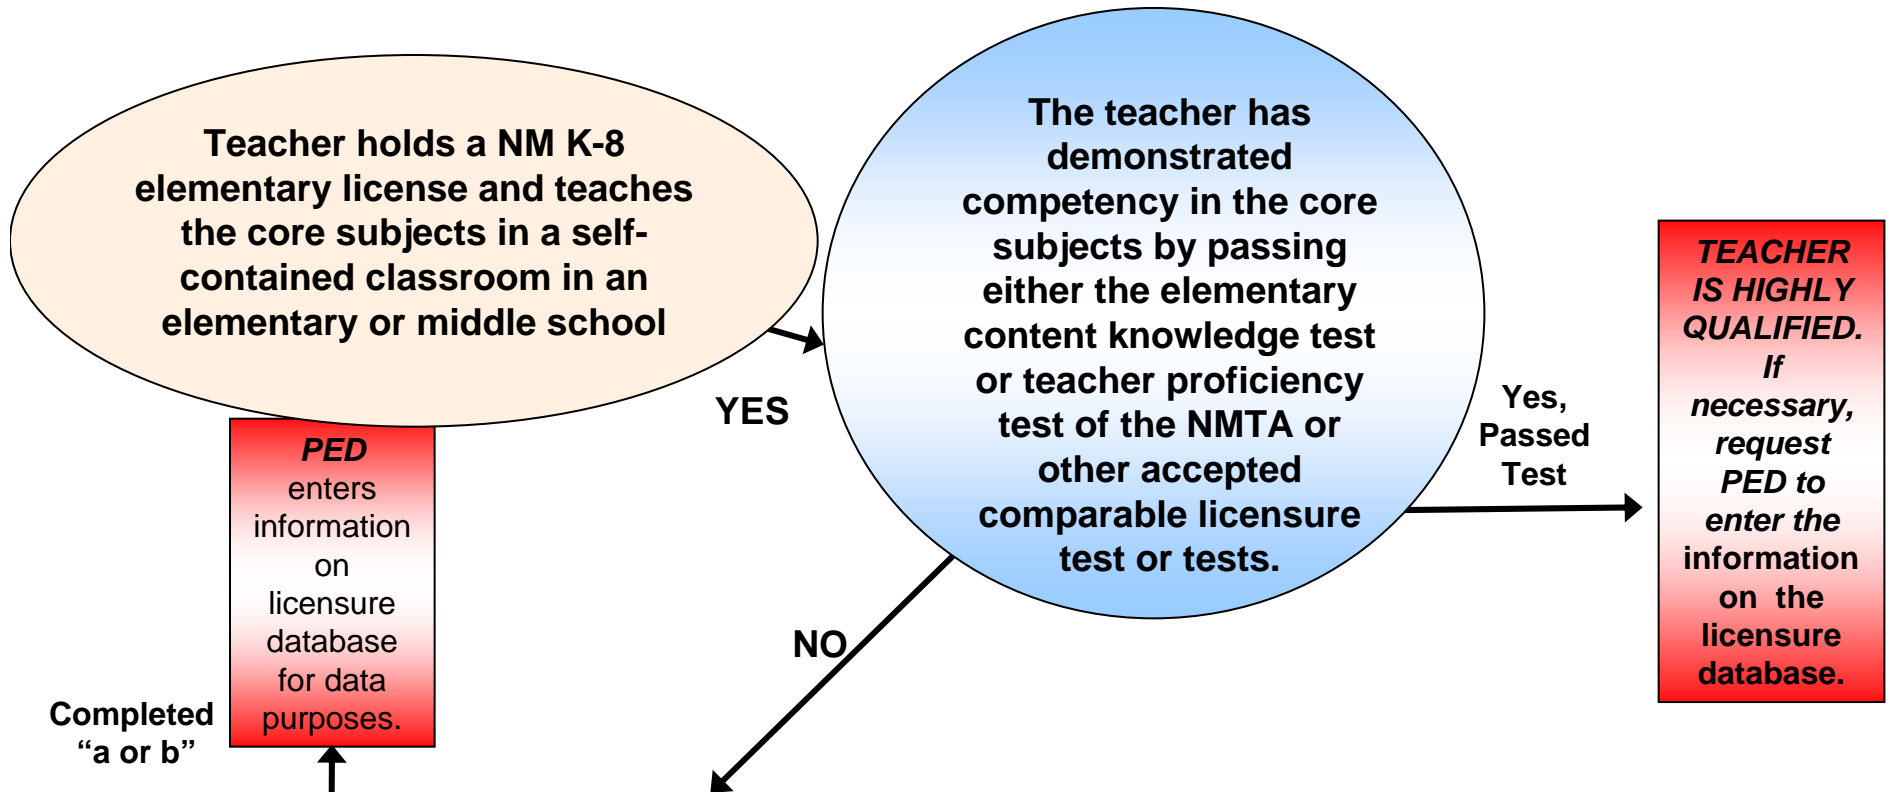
Teacher holds a NM K-8 elementary license and teaches the core subjects in a self-contained classroom in an elementary or middle school

YES

The teacher has demonstrated competency in the core subjects by passing either the elementary content knowledge test or teacher proficiency test of the NMTA or other accepted comparable licensure test or tests.

Yes, Passed Test

TEACHER IS HIGHLY QUALIFIED. If necessary, request PED to enter the information on the licensure database.

PED enters information on licensure database for data purposes.

Completed "a or b"

NO